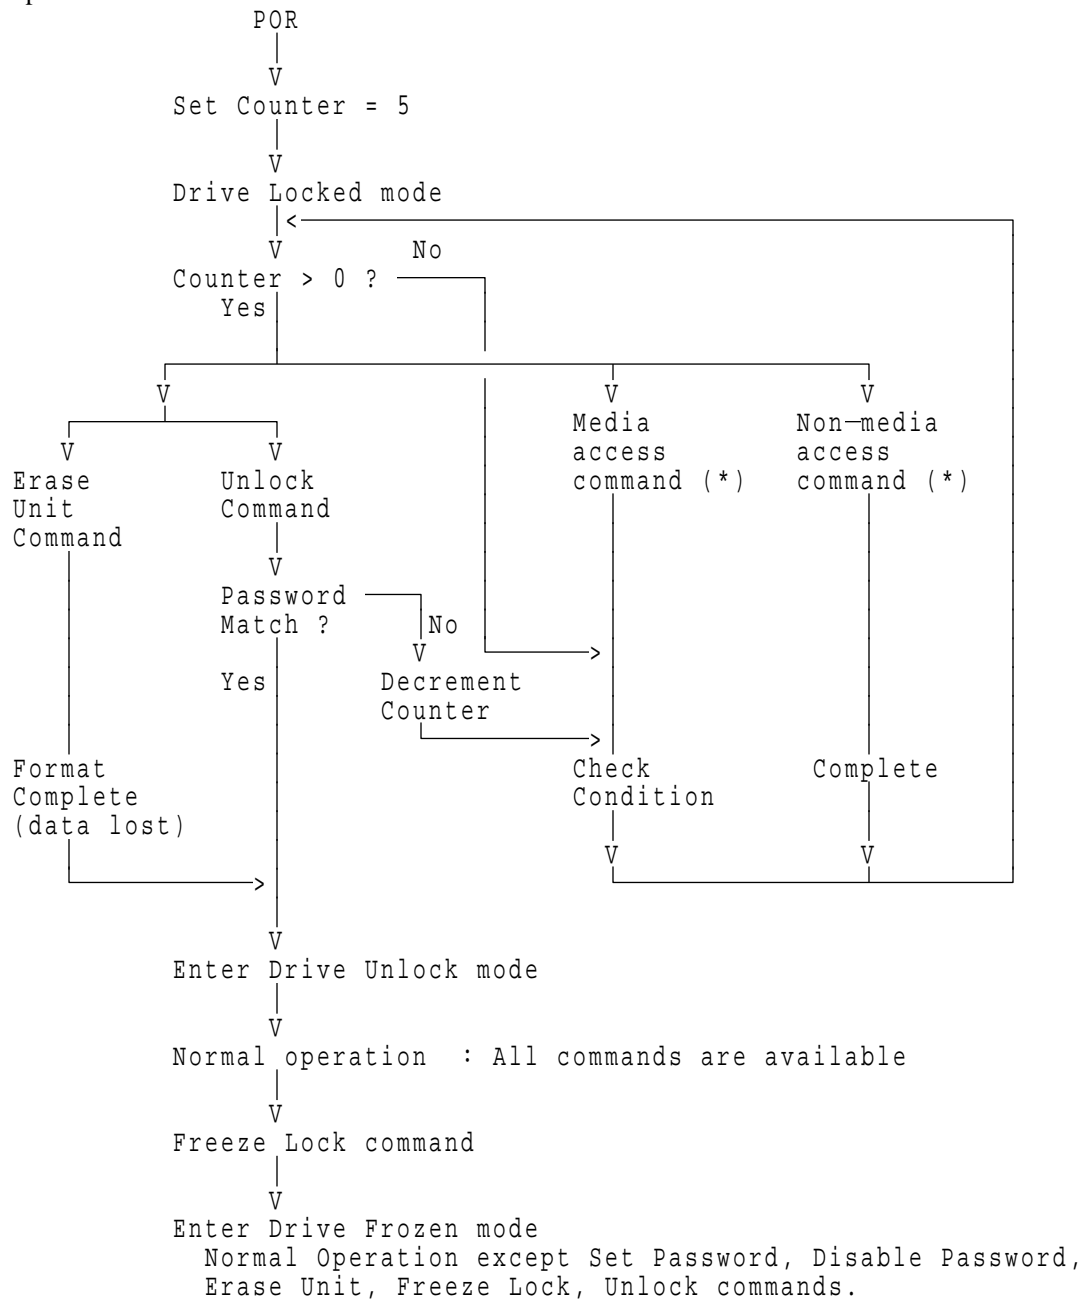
POR

Set Counter = 5

Drive Locked mode

Counter > 0 ?

No

Yes

Erase Unit Command

Unlock Command

Password Match ?

No

Yes

Decrement Counter

Media access command (*)

Non-media access command (*)

Format Complete (data lost)

Check Condition

Complete

Enter Drive Unlock mode

Normal operation : All commands are available

Freeze Lock command

Enter Drive Frozen mode
Normal Operation except Set Password, Disable Password, Erase Unit, Freeze Lock, Unlock commands.